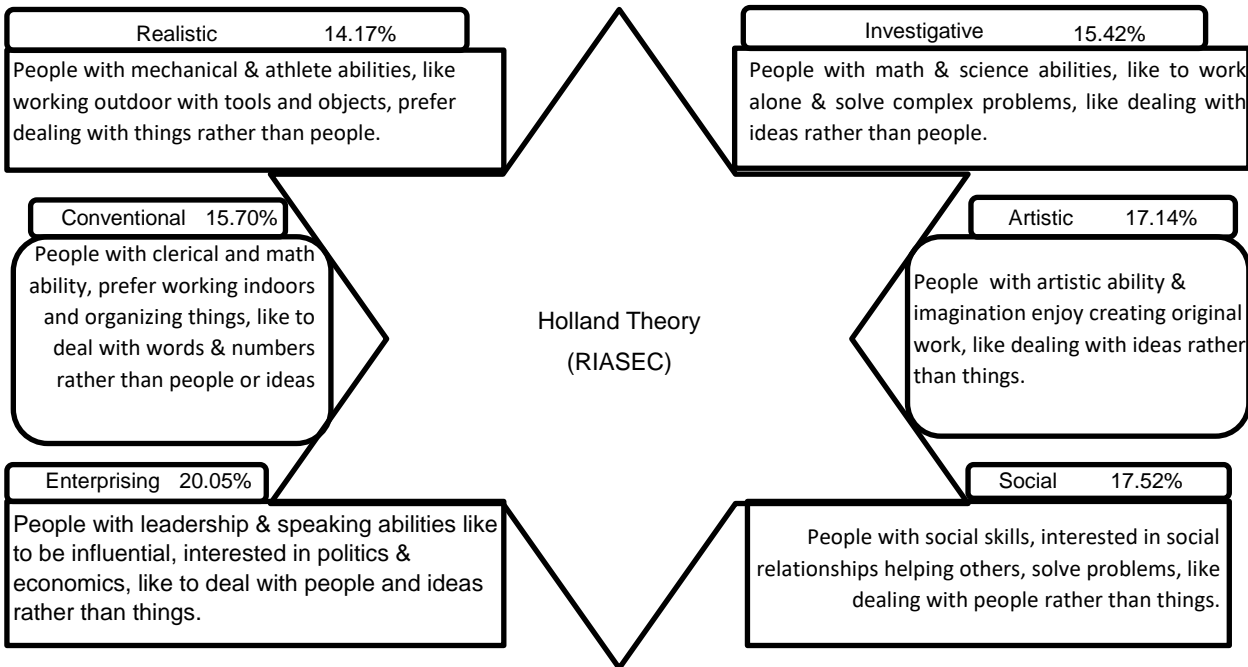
Realistic 14.17%

People with mechanical & athlete abilities, like working outdoor with tools and objects, prefer dealing with things rather than people.

Investigative 15.42%

People with math & science abilities, like to work alone & solve complex problems, like dealing with ideas rather than people.

Conventional 15.70%

People with clerical and math ability, prefer working indoors and organizing things, like to deal with words & numbers rather than people or ideas

Holland Theory (RIASEC)

Artistic 17.14%

People with artistic ability & imagination enjoy creating original work, like dealing with ideas rather than things.

Enterprising 20.05%

People with leadership & speaking abilities like to be influential, interested in politics & economics, like to deal with people and ideas rather than things.

Social 17.52%

People with social skills, interested in social relationships helping others, solve problems, like dealing with people rather than things.